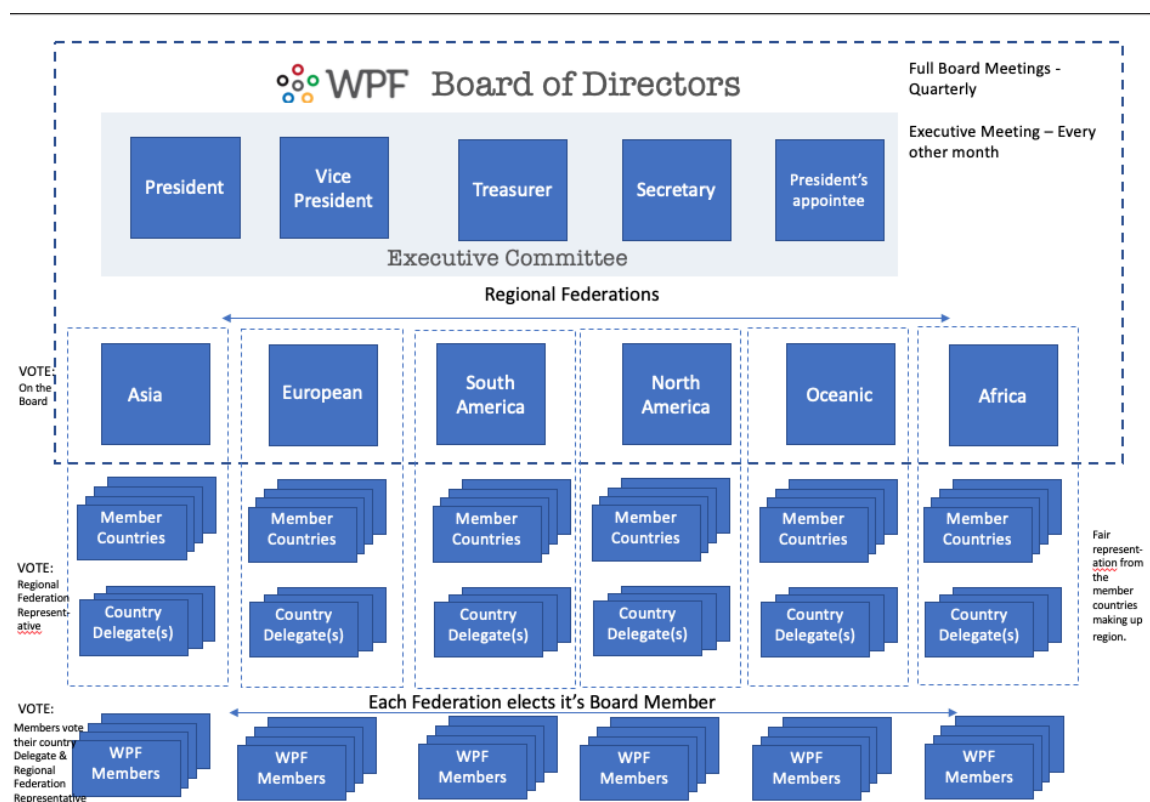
WPF Board of Directors

Full Board Meetings - Quarterly

Executive Meeting – Every other month

President

Vice President

Treasurer

Secretary

President's appointee

Executive Committee

Regional Federations

VOTE: On the Board

Asia

European

South America

North America

Oceanic

Africa

Member Countries

Member Countries

Member Countries

Member Countries

Member Countries

Member Countries

VOTE: Regional Federation Representative

Country Delegate(s)

Country Delegate(s)

Country Delegate(s)

Country Delegate(s)

Country Delegate(s)

Country Delegate(s)

Fair representation from the member countries making up region.

Each Federation elects it's Board Member

VOTE: Members vote their country Delegate & Regional Federation Representative

WPF Members

WPF Members

WPF Members

WPF Members

WPF Members

WPF Members